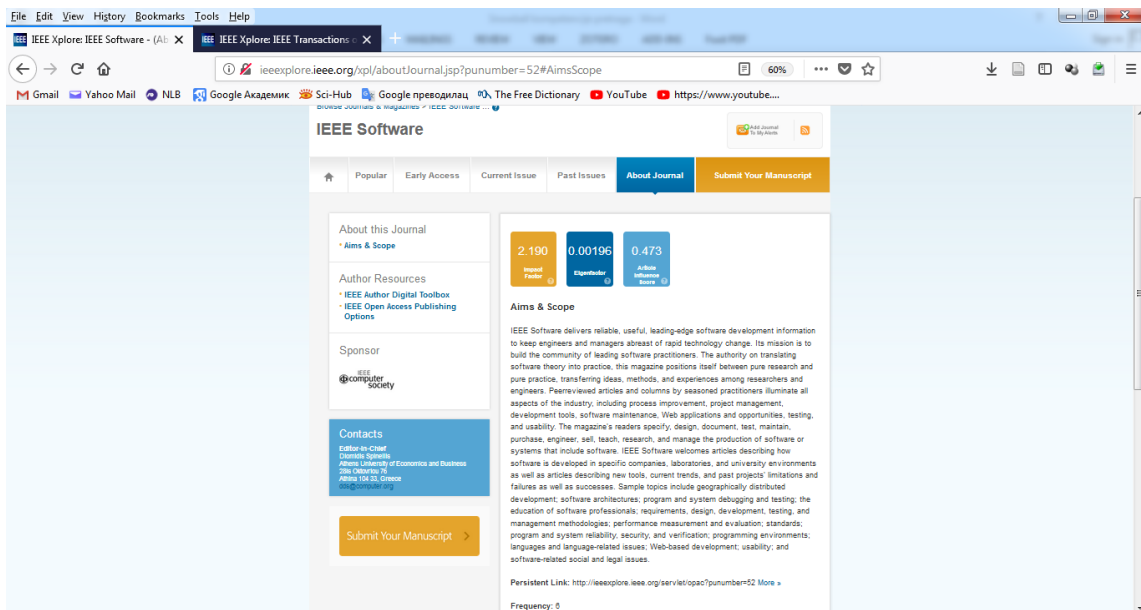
File Edit View History Bookmarks Tools Help

IEEE Xplore: IEEE Software - (Ab ✕ | IEEE Xplore: IEEE Transactions ✕

ieeexplore.ieee.org/xpl/aboutJournal.jsp?punumber=52#AimsScope 60%

Gmail Yahoo Mail NLB Google Академик Sci-Hub Google преводилац The Free Dictionary YouTube https://www.youtube....

Browse Journals & Magazines > IEEE Software ...

IEEE Software

Add Journal To My Alerts

Popular | Early Access | Current Issue | Past Issues | About Journal | Submit Your Manuscript

About this Journal
• Aims & Scope

Author Resources
• IEEE Author Digital Toolbox
• IEEE Open Access Publishing Options

Sponsor

IEEE computer society

Contacts
Editor-in-Chief
Diomidis Spinellis
Athens University of Economics and Business
28is Oktovriou 76
Athina 104 33, Greece
dds@computer.org

Submit Your Manuscript

2.190 Impact Factor
0.00196 Eigenfactor
0.473 Article Influence Score

Aims & Scope

IEEE Software delivers reliable, useful, leading-edge software development information to keep engineers and managers abreast of rapid technology change. Its mission is to build the community of leading software practitioners. The authority on translating software theory into practice, this magazine positions itself between pure research and pure practice, transferring ideas, methods, and experiences among researchers and engineers. Peer-reviewed articles and columns by seasoned practitioners illuminate all aspects of the industry, including process improvement, project management, development tools, software maintenance, Web applications and opportunities, testing, and usability. The magazine's readers specify, design, document, test, maintain, purchase, engineer, sell, teach, research, and manage the production of software or systems that include software. IEEE Software welcomes articles describing how software is developed in specific companies, laboratories, and university environments as well as articles describing new tools, current trends, and past projects' limitations and failures as well as successes. Sample topics include geographically distributed development; software architectures; program and system debugging and testing; the education of software professionals; requirements, design, development, testing, and management methodologies; performance measurement and evaluation; standards; program and system reliability, security, and verification; programming environments; languages and language-related issues; Web-based development; usability; and software-related social and legal issues.

Persistent Link: http://ieeexplore.ieee.org/servlet/opac?punumber=52 More »

Frequency: 6